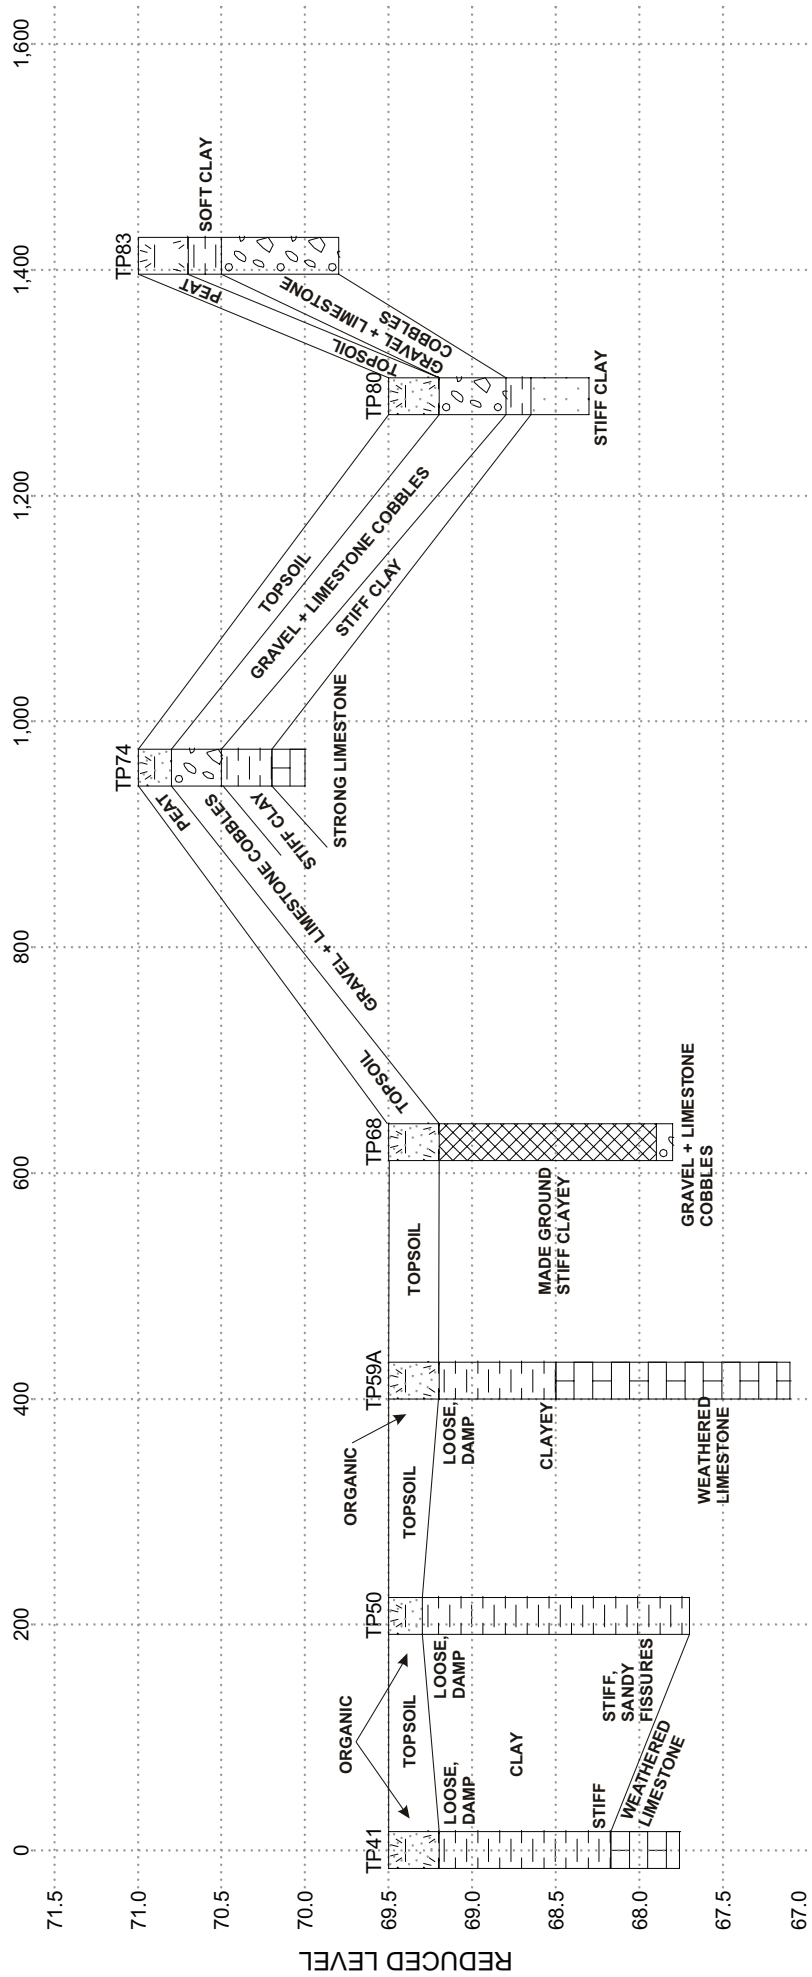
REDUCED LEVEL

71.5
71.0
70.5
70.0
69.5
69.0
68.5
68.0
67.5
67.0

0
200
400
600
800
1,000
1,200
1,400
1,600

TP41
TP50
TP59A
TP68
TP74
TP80
TP83

ORGANIC
TOPSOIL
LOOSE, DAMP
CLAY
STIFF
WEATHERED LIMESTONE
LOOSE, DAMP
STIFF, SANDY FISSURES

ORGANIC
TOPSOIL
LOOSE, DAMP
CLAYEY
WEATHERED LIMESTONE

TOPSOIL
MADE GROUND STIFF CLAYEY
GRAVEL + LIMESTONE COBBLES

TOPSOIL
PEAT
GRAVEL + LIMESTONE COBBLES
STIFF CLAY
STRONG LIMESTONE

TOPSOIL
GRAVEL + LIMESTONE COBBLES
STIFF CLAY

STIFF CLAY

TOPSOIL
PEAT
GRAVEL + LIMESTONE COBBLES

SOFT CLAY